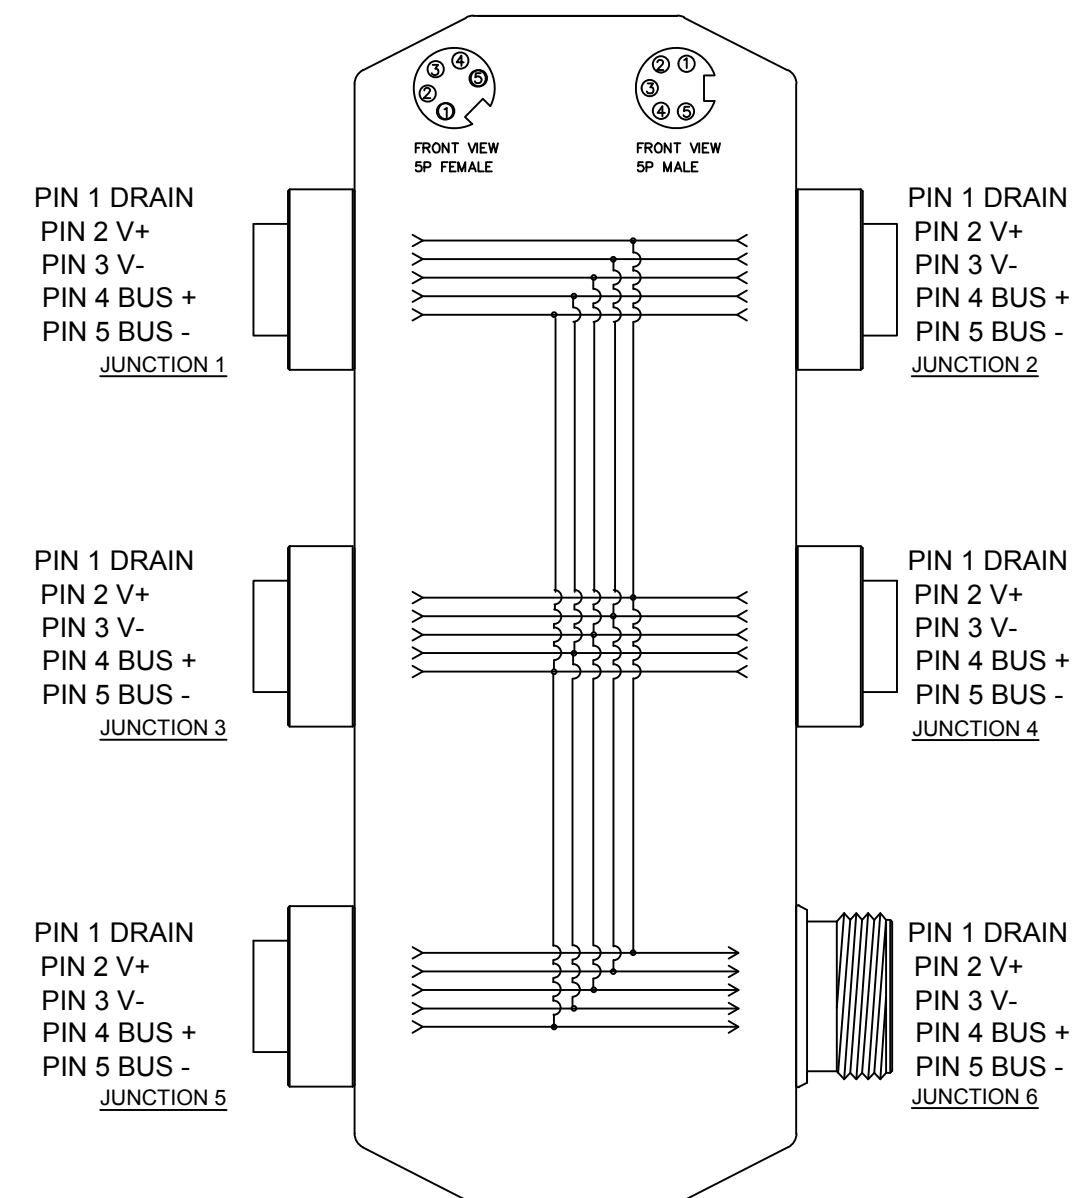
③ ④
② ⑤
①

FRONT VIEW
5P FEMALE

② ①
③
④ ⑤

FRONT VIEW
5P MALE

PIN 1 DRAIN
PIN 2 V+
PIN 3 V-
PIN 4 BUS +
PIN 5 BUS -
JUNCTION 1

PIN 1 DRAIN
PIN 2 V+
PIN 3 V-
PIN 4 BUS +
PIN 5 BUS -
JUNCTION 2

PIN 1 DRAIN
PIN 2 V+
PIN 3 V-
PIN 4 BUS +
PIN 5 BUS -
JUNCTION 3

PIN 1 DRAIN
PIN 2 V+
PIN 3 V-
PIN 4 BUS +
PIN 5 BUS -
JUNCTION 4

PIN 1 DRAIN
PIN 2 V+
PIN 3 V-
PIN 4 BUS +
PIN 5 BUS -
JUNCTION 5

PIN 1 DRAIN
PIN 2 V+
PIN 3 V-
PIN 4 BUS +
PIN 5 BUS -
JUNCTION 6